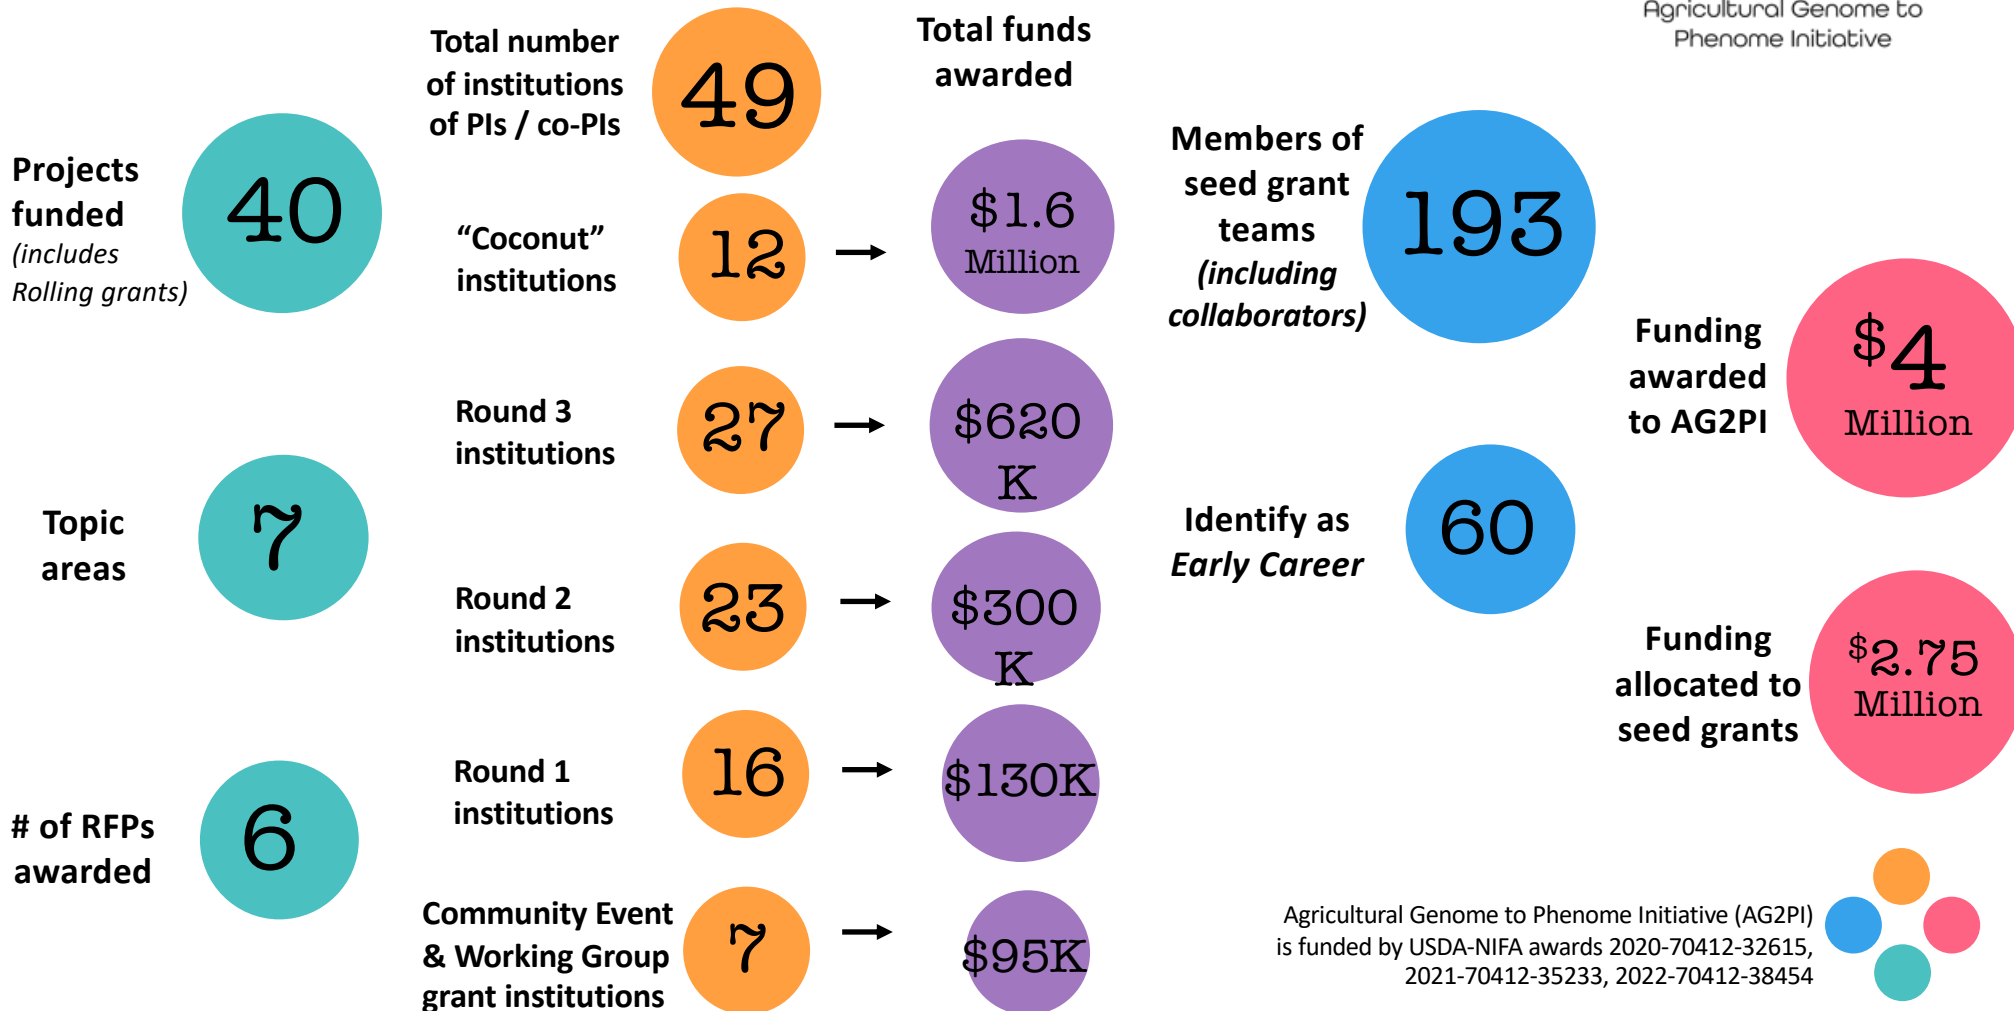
Agricultural Genome to Phenome Initiative

Projects funded (includes Rolling grants)

40

Topic areas

7

# of RFPs awarded

6

Total number of institutions of PIs / co-PIs

49

Total funds awarded

"Coconut" institutions

12

$1.6 Million

Round 3 institutions

27

$620 K

Round 2 institutions

23

$300 K

Round 1 institutions

16

$130K

Community Event & Working Group grant institutions

7

$95K

Members of seed grant teams (including collaborators)

193

Identify as Early Career

60

Funding awarded to AG2PI

$4 Million

Funding allocated to seed grants

$2.75 Million

Agricultural Genome to Phenome Initiative (AG2PI) is funded by USDA-NIFA awards 2020-70412-32615, 2021-70412-35233, 2022-70412-38454